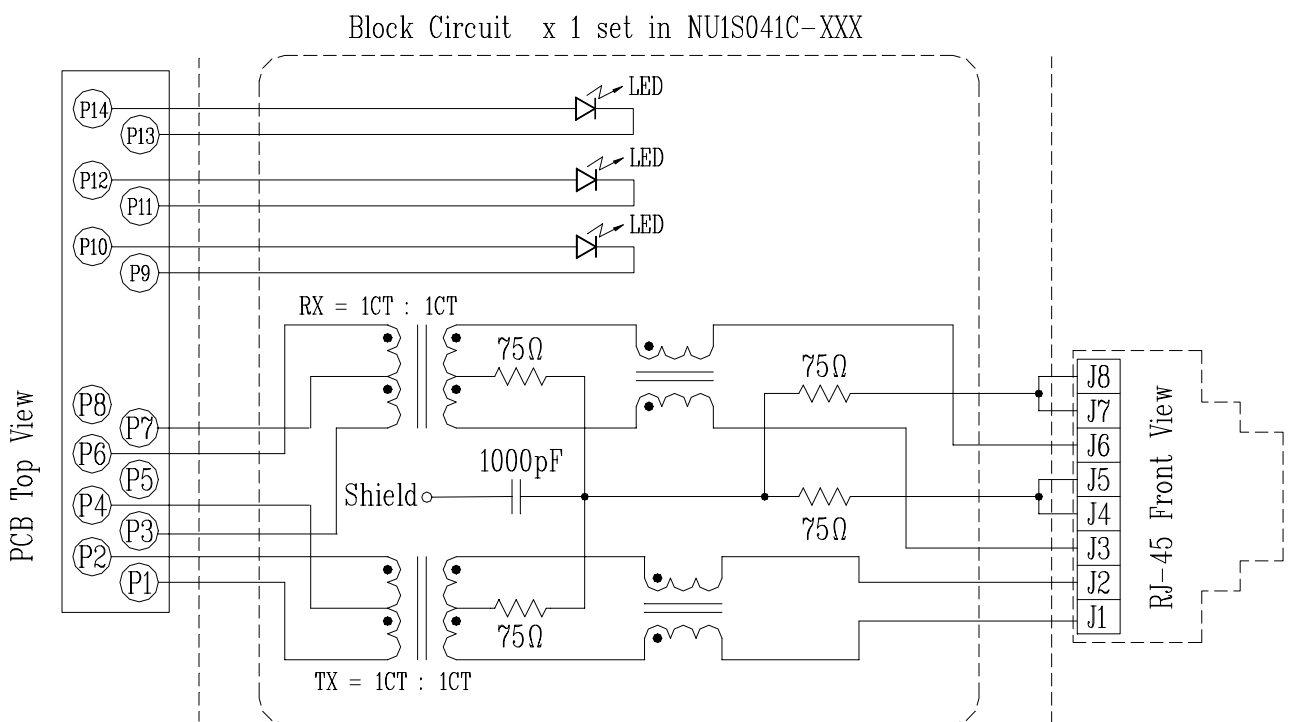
Block Circuit x 1 set in NU1S041C-XXX

PCB Top View

P14
P13
P12
P11
P10
P9
P8
P7
P6
P5
P4
P3
P2
P1

LED
LED
LED

RX = 1CT : 1CT

75Ω
75Ω
1000pF
Shield
75Ω
75Ω

TX = 1CT : 1CT

J8
J7
J6
J5
J4
J3
J2
J1

RJ-45 Front View